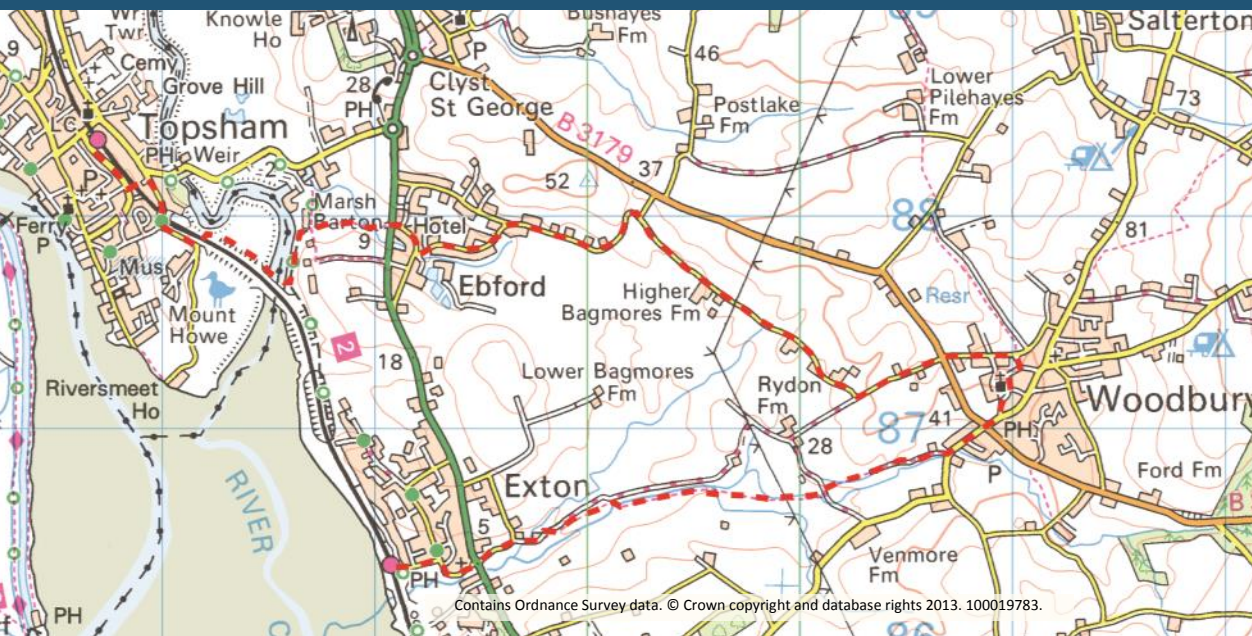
Wr Twr
Knowle Ho
Bushayes Fm
Salterton
9
Cemy
Grove Hill
28
PH
P
Clyst St George
46
Postlake Fm
Lower Pilehayes Fm
73
Topsham
LC
PH
Weir
2
B 3179
37
52
Ferry
P
Marsh Barton
Hotel
9
88
81
Mus
Ebford
Higher Bagmores Fm
Resr
Mount Howe
2
18
Riversmeet Ho
Lower Bagmores Fm
Rydon Fm
87
41
Woodbury
PH
28
RIVER
Exton
P
Ford Fm
5
Venmore Fm
PH
PH
Contains Ordnance Survey data. © Crown copyright and database rights 2013. 100019783.